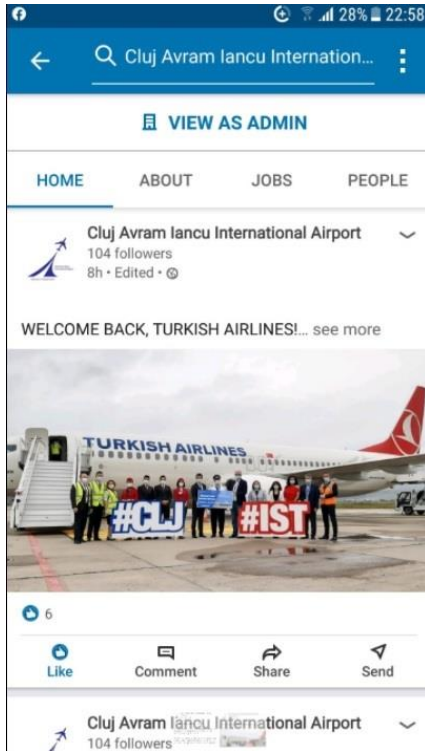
28% 22:58

Cluj Avram Iancu Internation...

VIEW AS ADMIN

HOME ABOUT JOBS PEOPLE

Cluj Avram Iancu International Airport
104 followers
8h • Edited •

WELCOME BACK, TURKISH AIRLINES!... see more

TURKISH AIRLINES

#CLJ #IST

6

Like Comment Share Send

Cluj Avram Iancu International Airport
104 followers